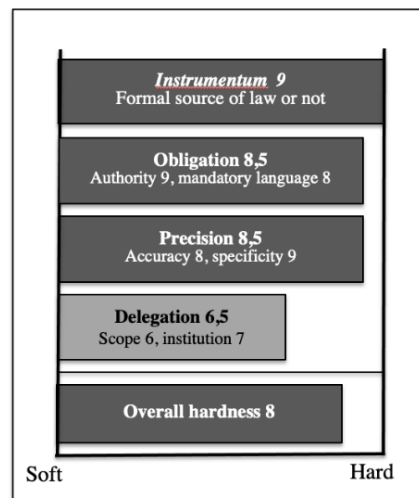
*Instrumentum* 9
Formal source of law or not

**Obligation 8,5**
Authority 9, mandatory language 8

**Precision 8,5**
Accuracy 8, specificity 9

**Delegation 6,5**
Scope 6, institution 7

**Overall hardness 8**

Soft

Hard